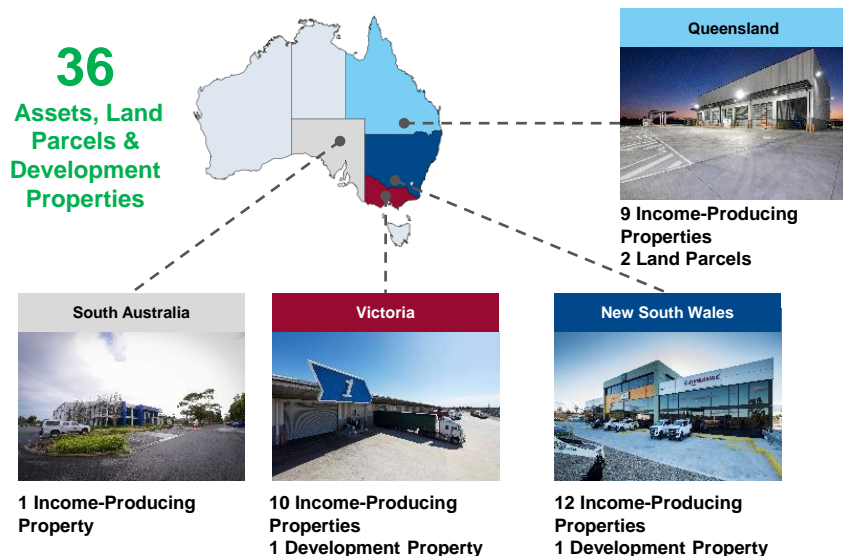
36
Assets, Land Parcels & Development Properties

Queensland

9 Income-Producing Properties
2 Land Parcels

South Australia

1 Income-Producing Property

Victoria

10 Income-Producing Properties
1 Development Property

New South Wales

12 Income-Producing Properties
1 Development Property